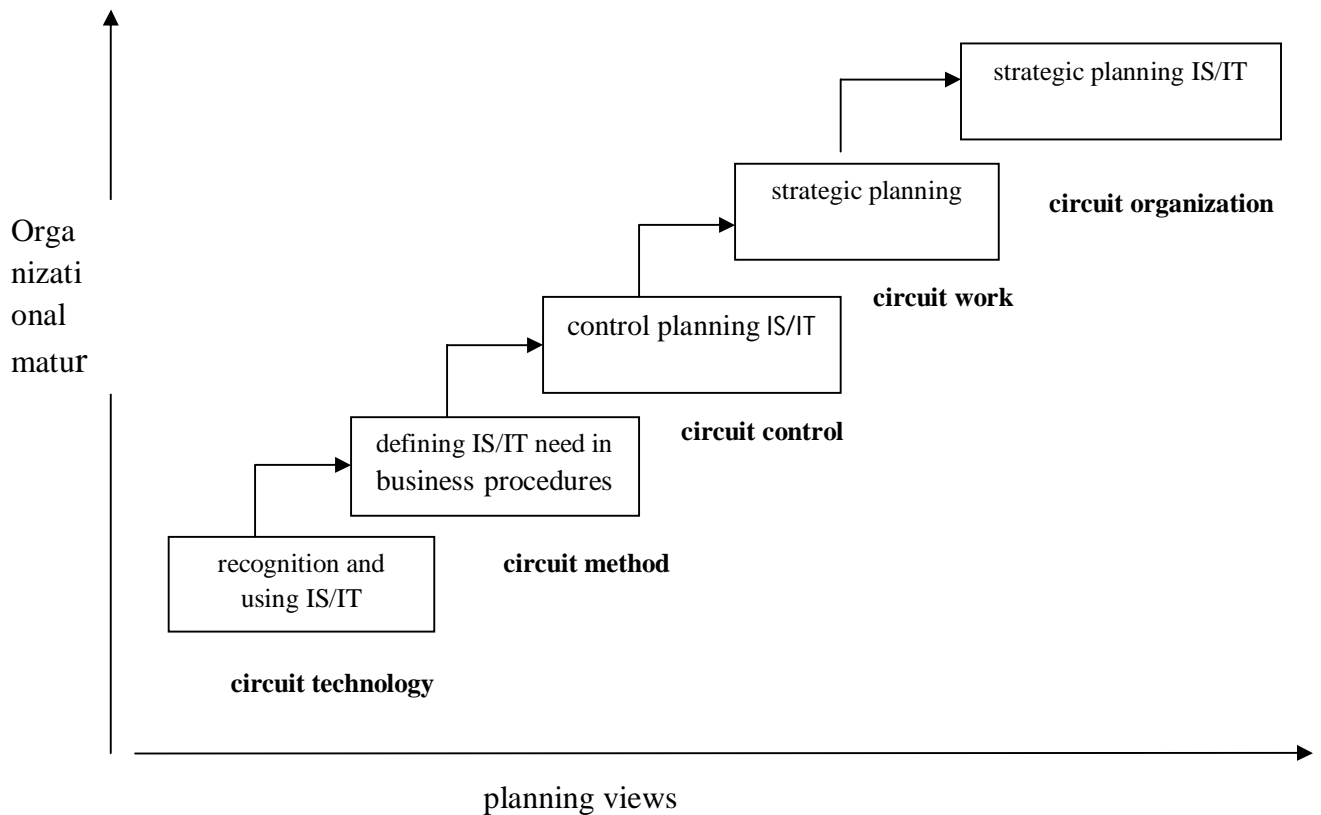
strategic planning IS/IT

strategic planning

circuit organization

Orga nizati onal matur

circuit work

control planning IS/IT

defining IS/IT need in business procedures

circuit control

recognition and using IS/IT

circuit method

circuit technology

planning views